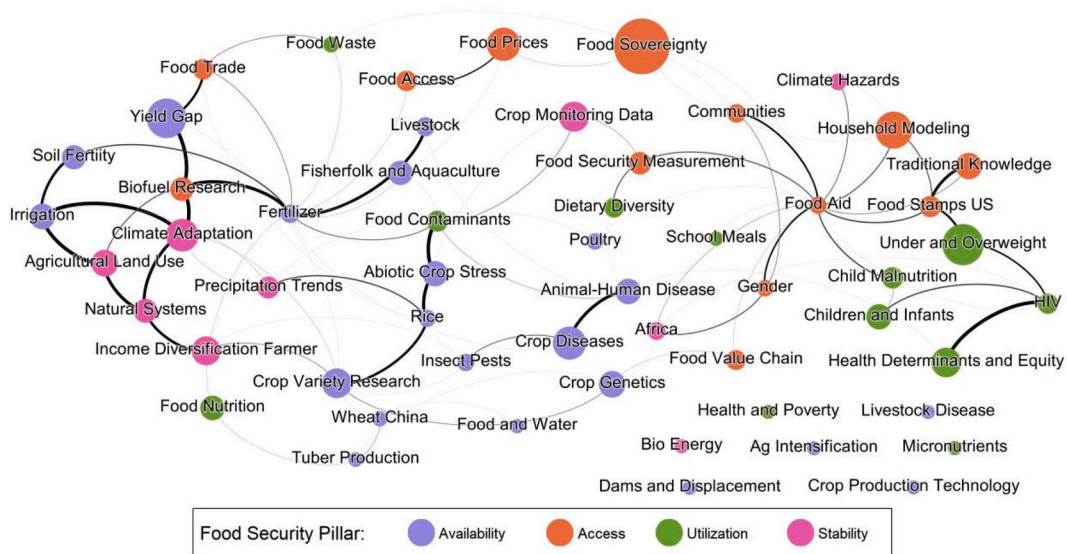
Food Waste
Food Prices
Food Sovereignty
Food Trade
Food Access
Climate Hazards
Yield Gap
Livestock
Crop Monitoring Data
Communities
Household Modeling
Soil Fertity
Food Security Measurement
Traditional Knowledge
Fisherfolk and Aquaculture
Biofuel Research
Food Aid
Food Stamps US
Irrigation
Fertilizer
Dietary Diversity
Food Contaminants
Climate Adaptation
Under and Overweight
Poultry
School Meals
Agricultural Land Use
Abiotic Crop Stress
Child Malnutrition
Precipitation Trends
Gender
Animal-Human Disease
HIV
Natural Systems
Rice
Children and Infants
Africa
Crop Diseases
Income Diversification Farmer
Health Determinants and Equity
Insect Pests
Food Value Chain
Crop Variety Research
Crop Genetics
Food Nutrition
Health and Poverty
Livestock Disease
Wheat China
Food and Water
Bio Energy
Ag Intensification
Micronutrients
Tuber Production
Dams and Displacement
Crop Production Technology
Food Security Pillar: Availability Access Utilization Stability